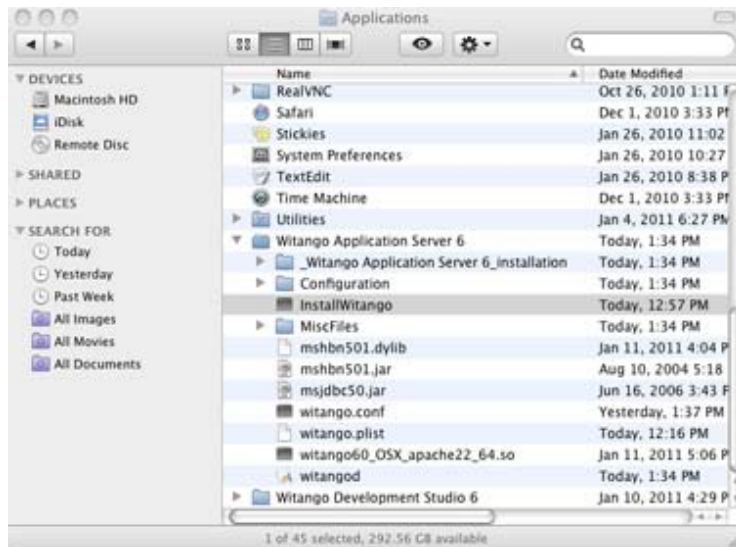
Applications

DEVICES
Macintosh HD
iDisk
Remote Disc
SHARED
PLACES
SEARCH FOR
Today
Yesterday
Past Week
All Images
All Movies
All Documents

| Name | Date Modified |
|---|---|
| RealVNC | Oct 26, 2010 1:11 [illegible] |
| Safari | Dec 1, 2010 3:33 P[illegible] |
| Stickies | Jan 26, 2010 11:02 |
| System Preferences | Jan 26, 2010 10:27 |
| TextEdit | Jan 26, 2010 8:38 P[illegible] |
| Time Machine | Dec 1, 2010 3:33 P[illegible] |
| Utilities | Jan 4, 2011 6:27 P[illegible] |
| Witango Application Server 6 | Today, 1:34 PM |
| _Witango Application Server 6_installation | Today, 1:34 PM |
| Configuration | Today, 1:34 PM |
| InstallWitango | Today, 12:57 PM |
| MiscFiles | Today, 1:34 PM |
| mshbn501.dylib | Jan 11, 2011 4:04 P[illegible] |
| mshbn501.jar | Aug 10, 2004 5:18 |
| msjdbc50.jar | Jun 16, 2006 3:43 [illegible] |
| witango.conf | Yesterday, 1:37 PM |
| witango.plist | Today, 12:16 PM |
| witango60_OSX_apache22_64.so | Jan 11, 2011 5:06 P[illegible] |
| witangod | Today, 1:34 PM |
| Witango Development Studio 6 | Jan 10, 2011 4:29 P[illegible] |

1 of 45 selected, 292.56 GB available